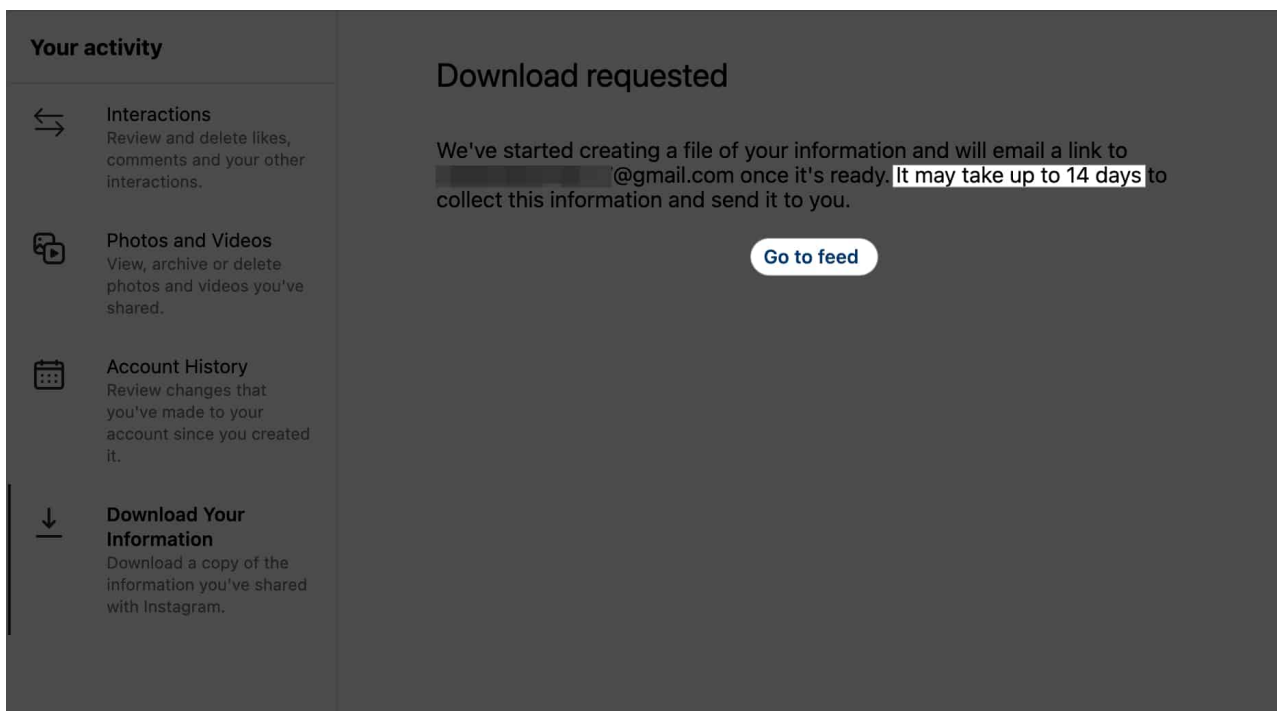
Your activity

Interactions
Review and delete likes, comments and your other interactions.

Photos and Videos
View, archive or delete photos and videos you've shared.

Account History
Review changes that you've made to your account since you created it.

Download Your Information
Download a copy of the information you've shared with Instagram.

Download requested

We've started creating a file of your information and will email a link to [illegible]@gmail.com once it's ready. It may take up to 14 days to collect this information and send it to you.

Go to feed